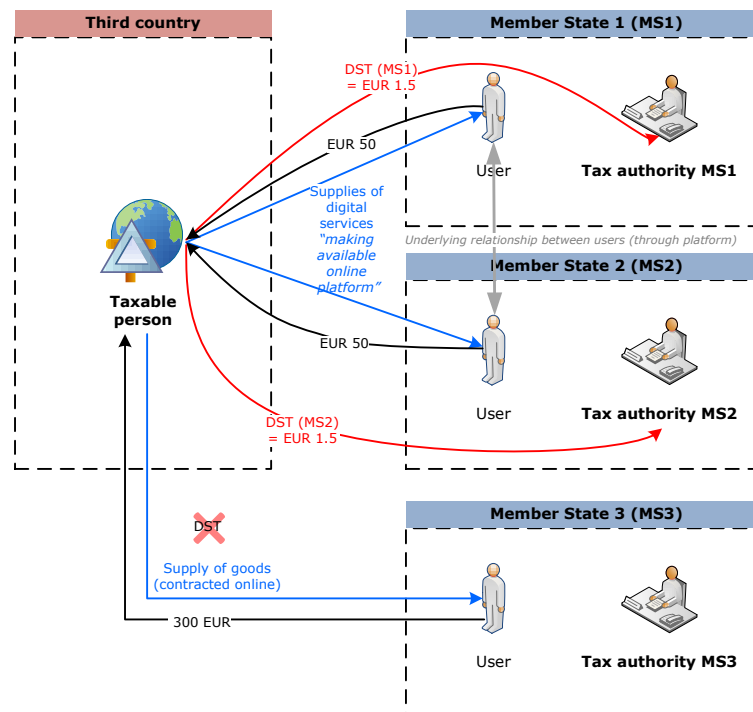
Third country

Member State 1 (MS1)

DST (MS1) = EUR 1.5

EUR 50

User

Tax authority MS1

Supplies of digital services "making available online platform"

Underlying relationship between users (through platform)

Member State 2 (MS2)

Taxable person

EUR 50

User

Tax authority MS2

DST (MS2) = EUR 1.5

DST

Member State 3 (MS3)

Supply of goods (contracted online)

300 EUR

User

Tax authority MS3